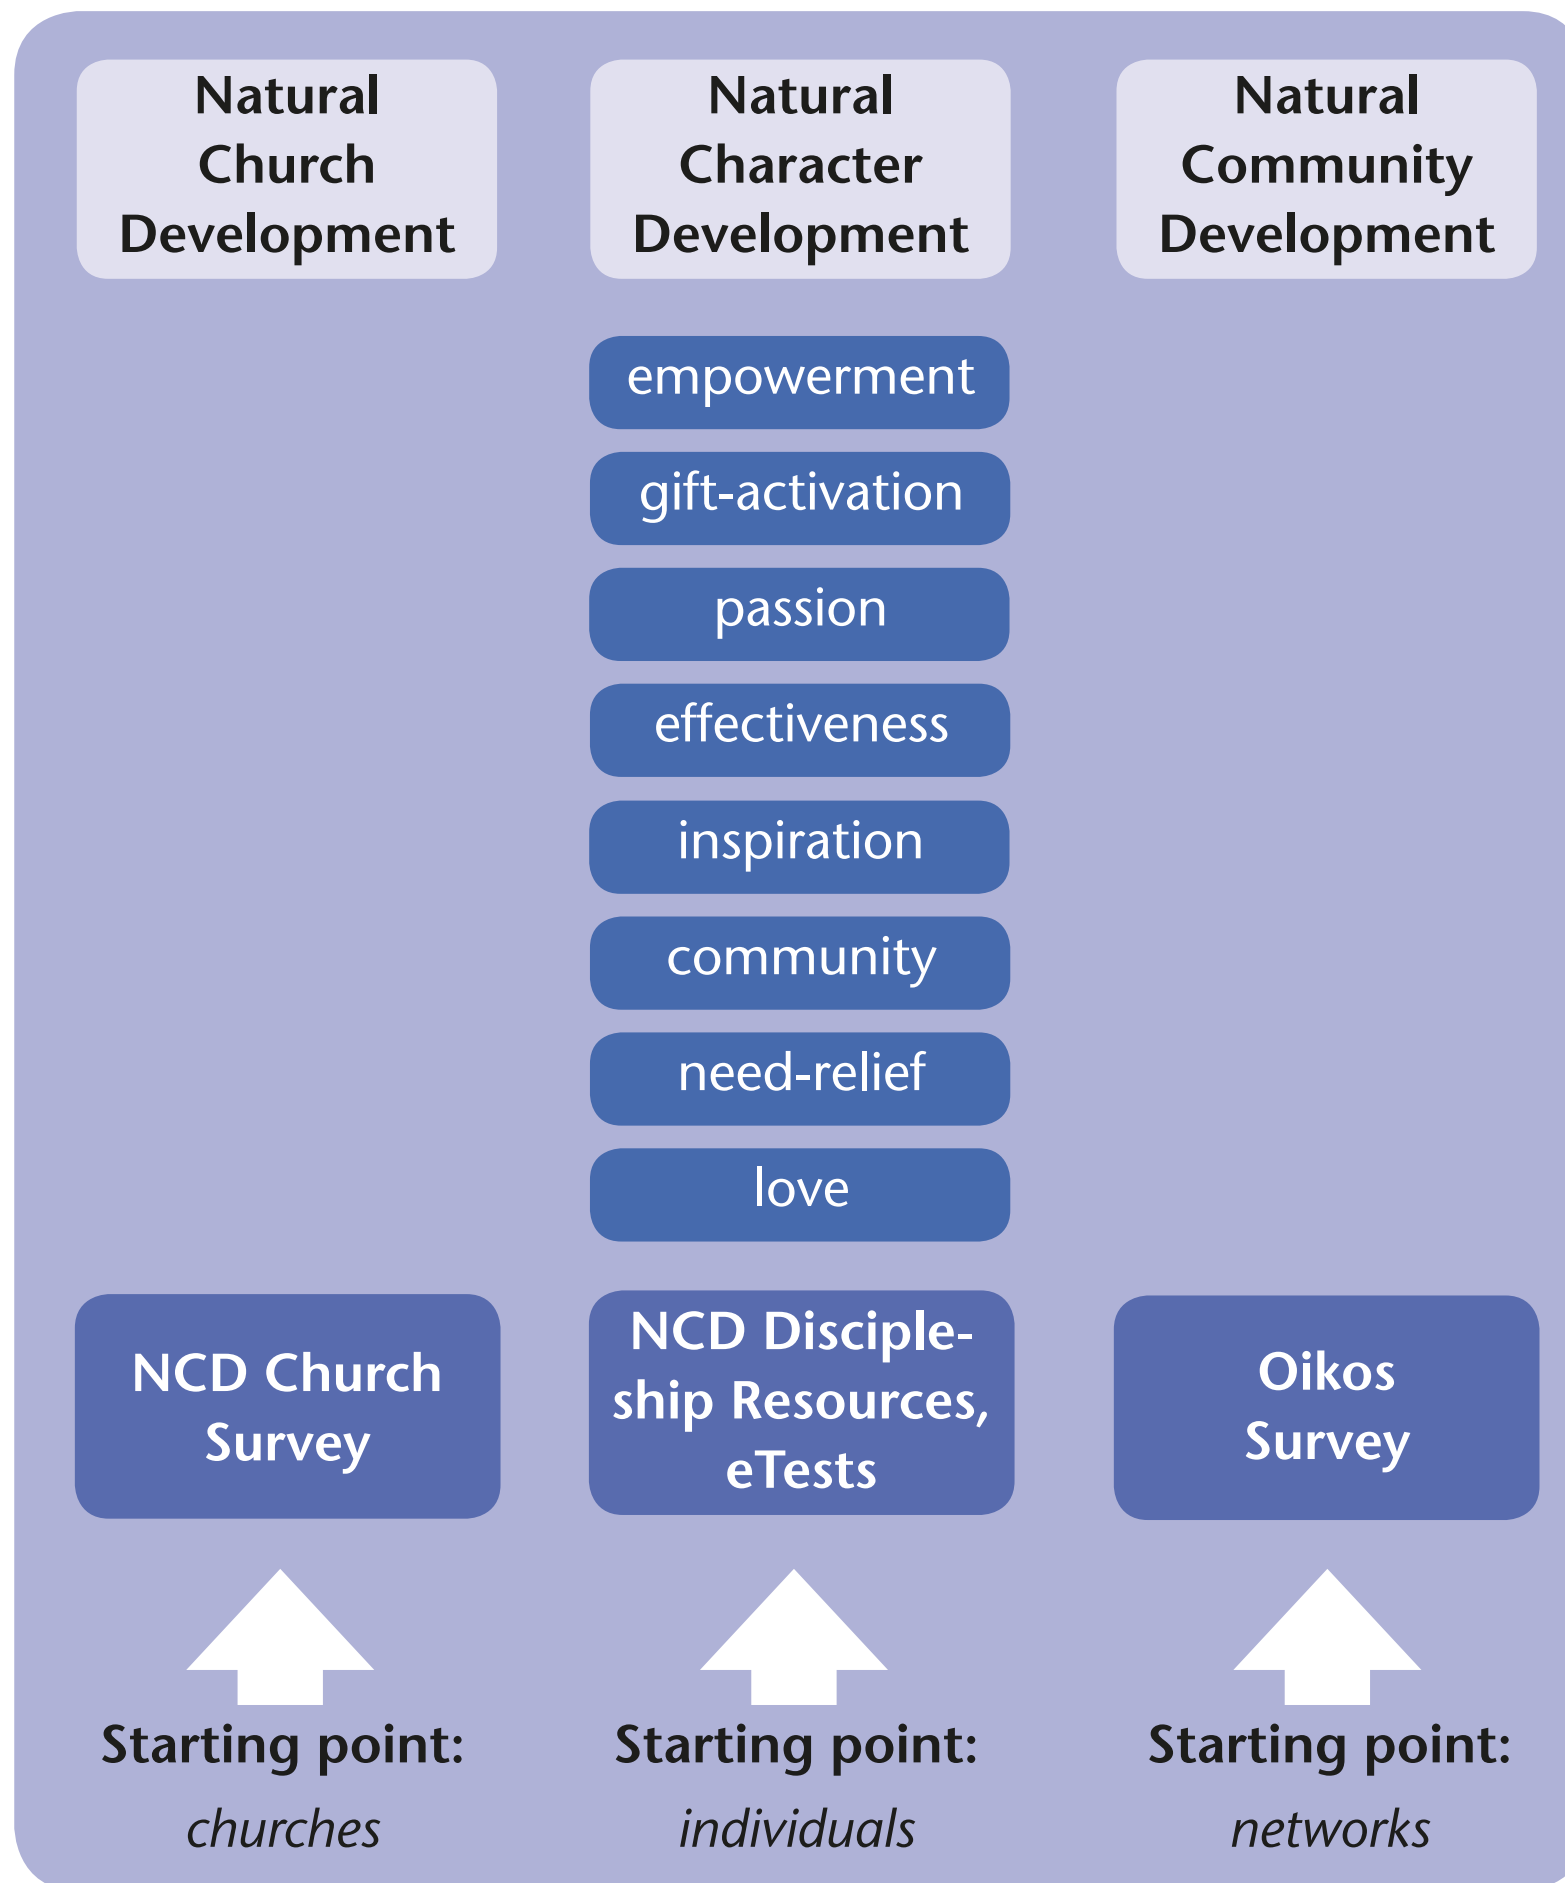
Natural Church Development

Natural Character Development

Natural Community Development

empowerment

gift-activation

passion

effectiveness

inspiration

community

need-relief

love

NCD Church Survey

NCD Discipleship Resources, eTests

Oikos Survey

Starting point:
churches

Starting point:
individuals

Starting point:
networks